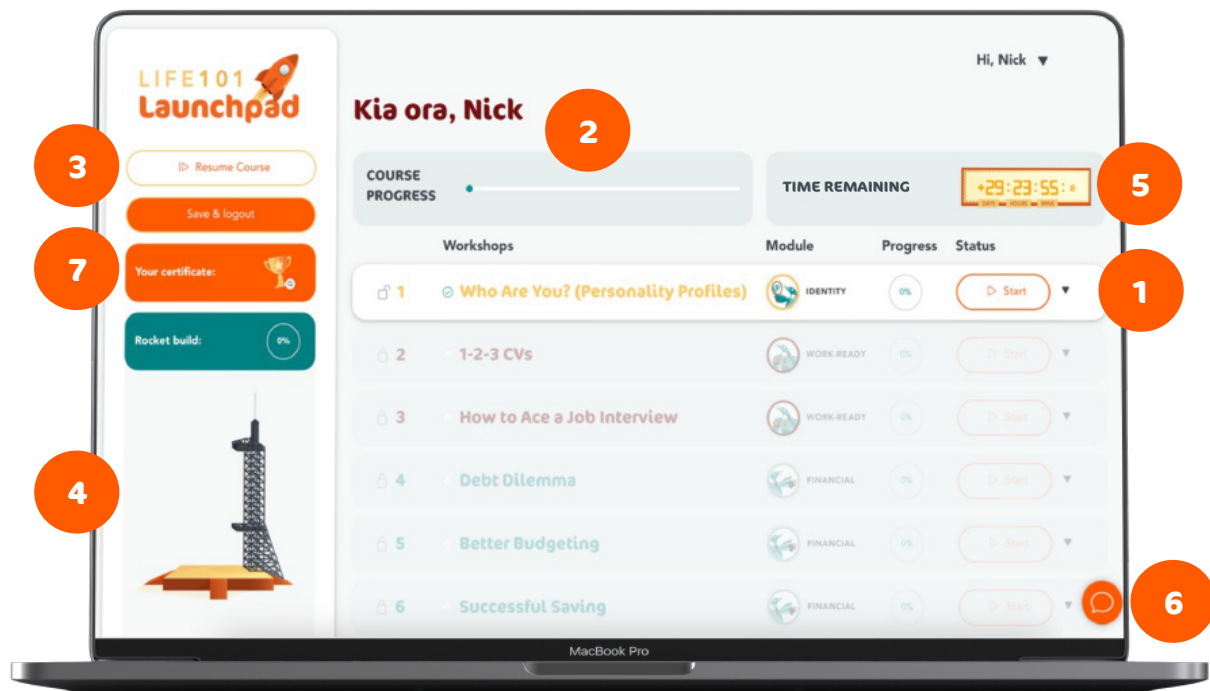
LIFE101
Launchpad

Hi, Nick ▼

Kia ora, Nick

2

3

Resume Course

Save & logout

7

Your certificate:

Rocket build: 0%

4

COURSE PROGRESS

TIME REMAINING

29:23:55:

DAYS HOURS MINS

5

| | Workshops | Module | Progress | Status |
|---|---|---|---|---|
| 1 | Who Are You? (Personality Profiles) | IDENTITY | 0% | Start |
| 2 | 1-2-3 CVs | WORK-READY | 0% | Start |
| 3 | How to Ace a Job Interview | WORK-READY | 0% | Start |
| 4 | Debt Dilemma | FINANCIAL | 0% | Start |
| 5 | Better Budgeting | FINANCIAL | 0% | Start |
| 6 | Successful Saving | FINANCIAL | 0% | Start |

1

6

MacBook Pro